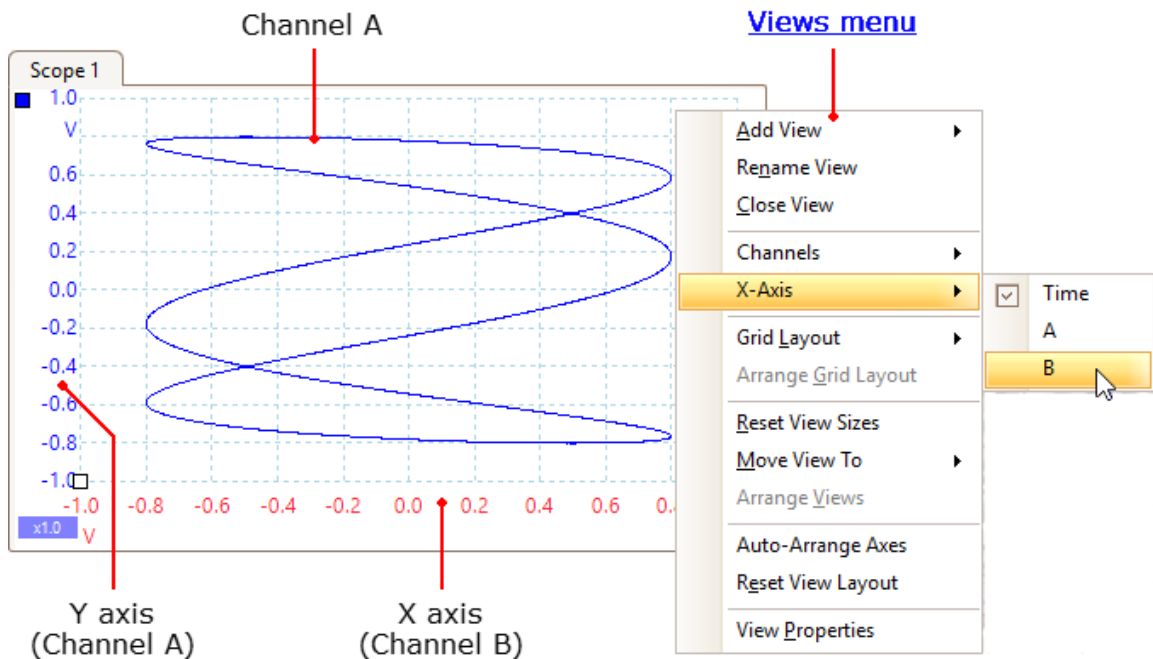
Channel A

Views menu

Scope 1

1.0
V
0.6
0.4
0.2
0.0
-0.2
-0.4
-0.6
-0.8
-1.0

-1.0 -0.8 -0.6 -0.4 -0.2 0.0 0.2 0.4 0.6 0.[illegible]
x1.0
V

Add View
Rename View
Close View
Channels
X-Axis
Grid Layout
Arrange Grid Layout
Reset View Sizes
Move View To
Arrange Views
Auto-Arrange Axes
Reset View Layout
View Properties

Time
A
B

Y axis
(Channel A)

X axis
(Channel B)